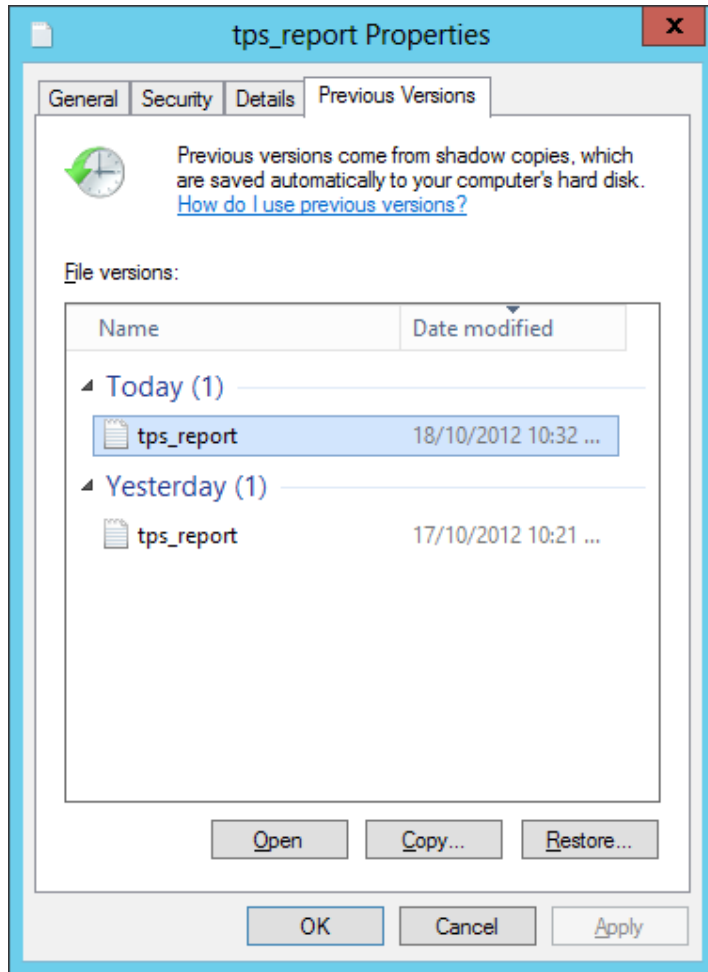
tps_report Properties

x

General | Security | Details | Previous Versions

Previous versions come from shadow copies, which are saved automatically to your computer's hard disk.
How do I use previous versions?

File versions:

| Name | Date modified |
|---|---|
| Today (1) | |
| tps_report | 18/10/2012 10:32 ... |
| Yesterday (1) | |
| tps_report | 17/10/2012 10:21 ... |

Open | Copy... | Restore...

OK | Cancel | Apply